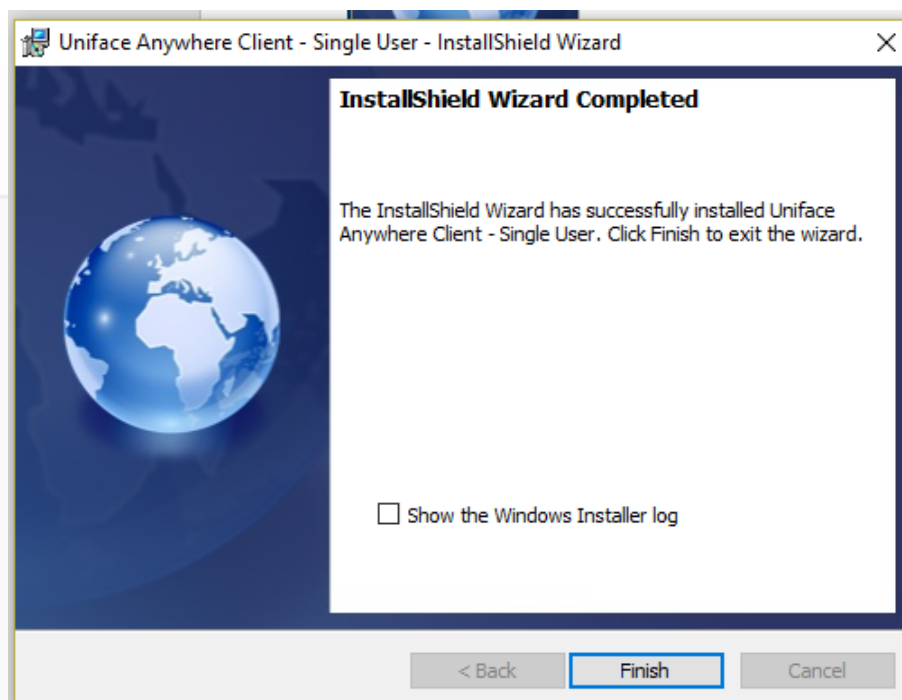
Uniface Anywhere Client - Single User - InstallShield Wizard

InstallShield Wizard Completed

The InstallShield Wizard has successfully installed Uniface Anywhere Client - Single User. Click Finish to exit the wizard.

Show the Windows Installer log

< Back
Finish
Cancel